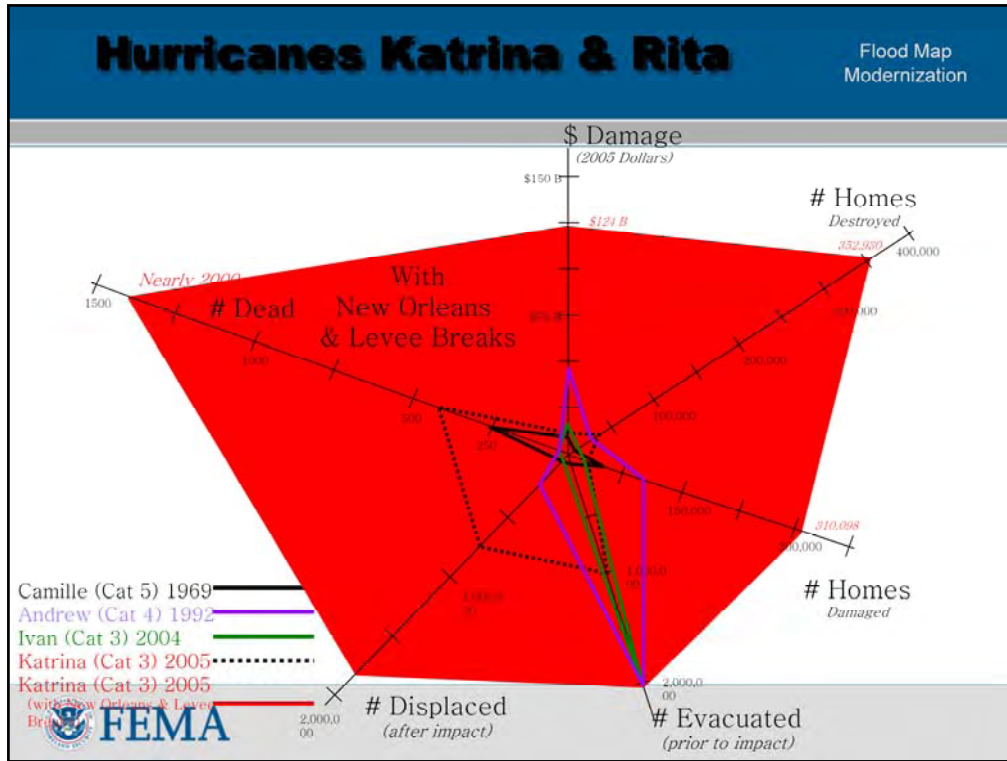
Hurricanes Katrina & Rita

Flood Map Modernization

$ Damage
(2005 Dollars)

$150 B

$124 B

$75 B

# Homes
Destroyed

352,930

400,000

300,000

200,000

100,000

Nearly 2000

1500

# Dead

1000

500

250

With New Orleans & Levee Breaks

150,000

310,098

300,000

# Homes
Damaged

1,000,0
00

1,000,0
00

2,000,0
00

2,000,0
00

Camille (Cat 5) 1969

Andrew (Cat 4) 1992

Ivan (Cat 3) 2004

Katrina (Cat 3) 2005

Katrina (Cat 3) 2005
(with New Orleans & Levee Breaks)

FEMA

# Displaced
(after impact)

# Evacuated
(prior to impact)